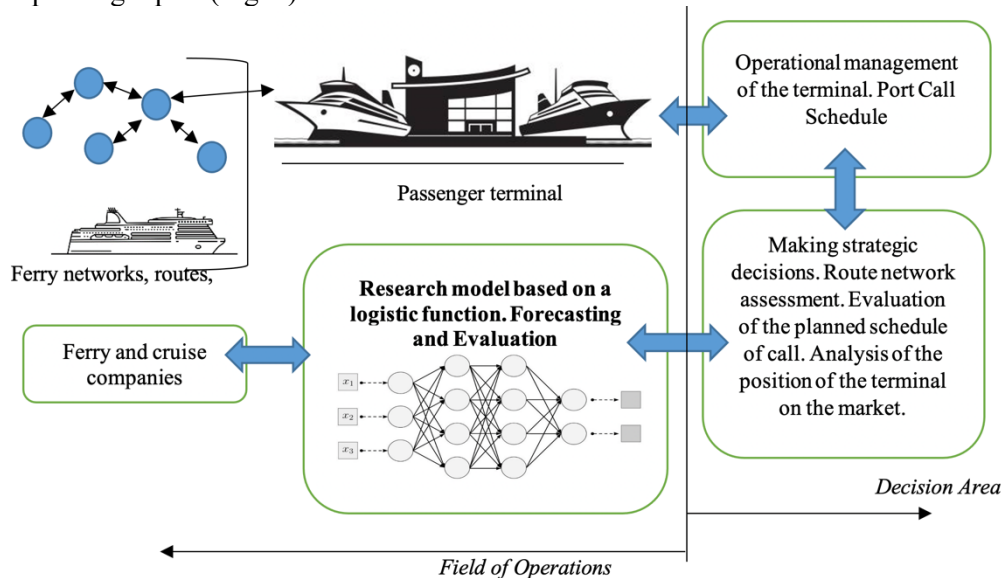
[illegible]

Operational management of the terminal. Port Call Schedule

Passenger terminal

Ferry networks, routes,

Making strategic decisions. Route network assessment. Evaluation of the planned schedule of call. Analysis of the position of the terminal on the market.

Research model based on a logistic function. Forecasting and Evaluation

Ferry and cruise companies

$x_1$

$x_2$

$x_3$

Decision Area

Field of Operations